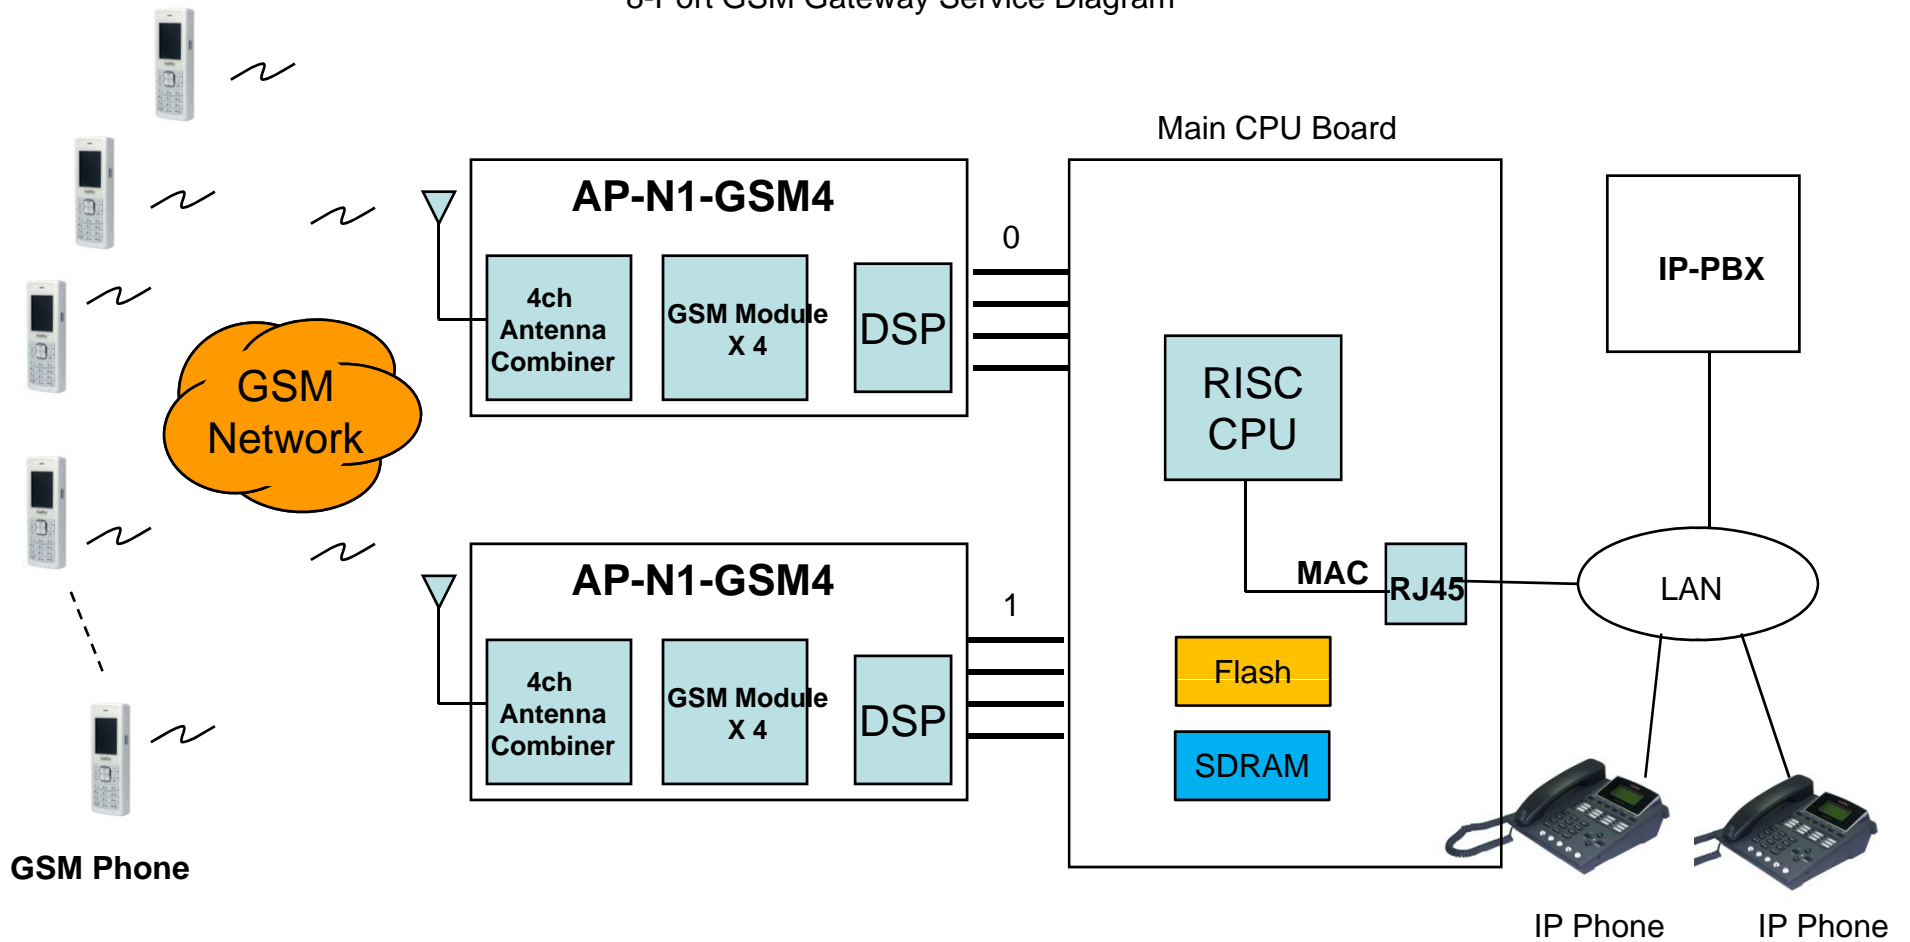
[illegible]

Main CPU Board

AP-N1-GSM4

4ch Antenna Combiner

GSM Module X 4

DSP

0

IP-PBX

GSM Network

RISC CPU

AP-N1-GSM4

MAC

RJ45

LAN

1

4ch Antenna Combiner

GSM Module X 4

DSP

Flash

SDRAM

GSM Phone

IP Phone

IP Phone